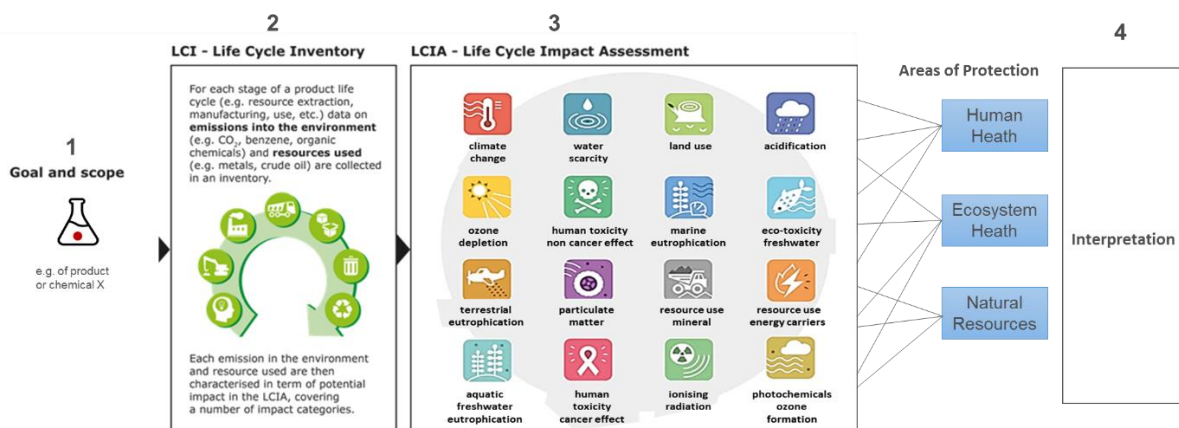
1
Goal and scope

e.g. of product or chemical X

2
LCI - Life Cycle Inventory

For each stage of a product life cycle (e.g. resource extraction, manufacturing, use, etc.) data on **emissions into the environment** (e.g. $CO_2$, benzene, organic chemicals) and **resources used** (e.g. metals, crude oil) are collected in an inventory.

Each emission in the environment and resource used are then characterised in term of potential impact in the LCIA, covering a number of impact categories.

3
LCIA - Life Cycle Impact Assessment

climate change

water scarcity

land use

acidification

ozone depletion

human toxicity non cancer effect

marine eutrophication

eco-toxicity freshwater

terrestrial eutrophication

particulate matter

resource use mineral

resource use energy carriers

aquatic freshwater eutrophication

human toxicity cancer effect

ionising radiation

photochemicals ozone formation

Areas of Protection

Human Heath

Ecosystem Heath

Natural Resources

4
Interpretation